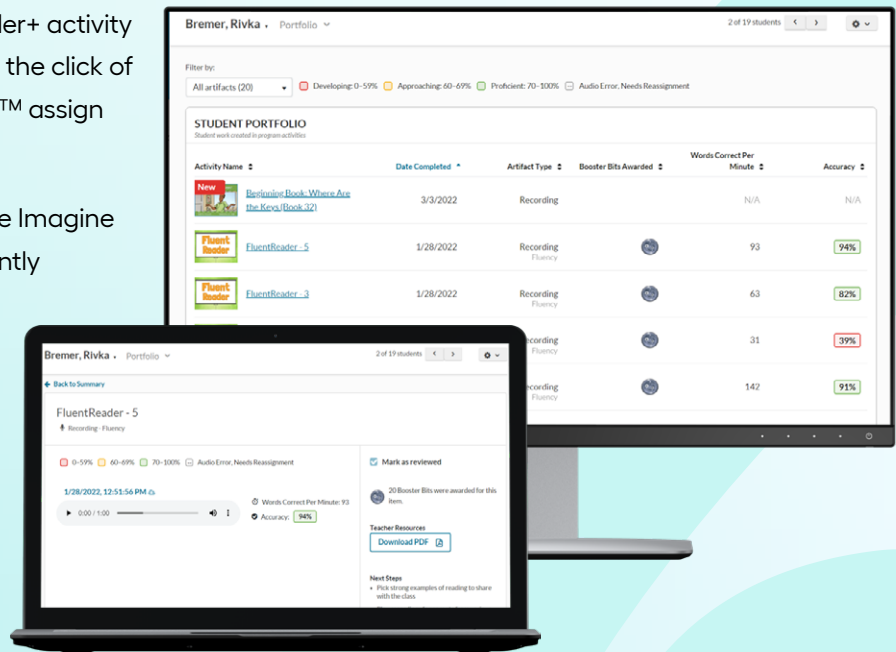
der+ activity
the click of
™ assign

e Imagine
ntly

Bremer, Rivka Portfolio

2 of 19 students

Filter by:

All artifacts (20)

Developing: 0-59% Approaching: 60-69% Proficient: 70-100% Audio Error, Needs Reassignment

STUDENT PORTFOLIO
Student work created in program activities

| Activity Name | Date Completed | Artifact Type | Booster Bits Awarded | Words Correct Per Minute | Accuracy |
|---|---|---|---|---|---|
| New Beginning Book: Where Are the Keys (Book 32) | 3/3/2022 | Recording | | N/A | N/A |
| Fluent Reader FluentReader - 5 | 1/28/2022 | Recording Fluency | | 93 | 94% |
| Fluent Reader FluentReader - 3 | 1/28/2022 | Recording Fluency | | 63 | 82% |
| | | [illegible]ecording Fluency | | 31 | 39% |
| | | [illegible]ecording Fluency | | 142 | 91% |

Bremer, Rivka Portfolio

2 of 19 students

Back to Summary

FluentReader - 5
Recording - Fluency

0-59% 60-69% 70-100% Audio Error, Needs Reassignment

1/28/2022, 12:51:56 PM

0:00 / 1:00

Words Correct Per Minute: 93
Accuracy: 94%

Mark as reviewed

20 Booster Bits were awarded for this item.

Teacher Resources

Download PDF

Next Steps
• Pick strong examples of reading to share with the class